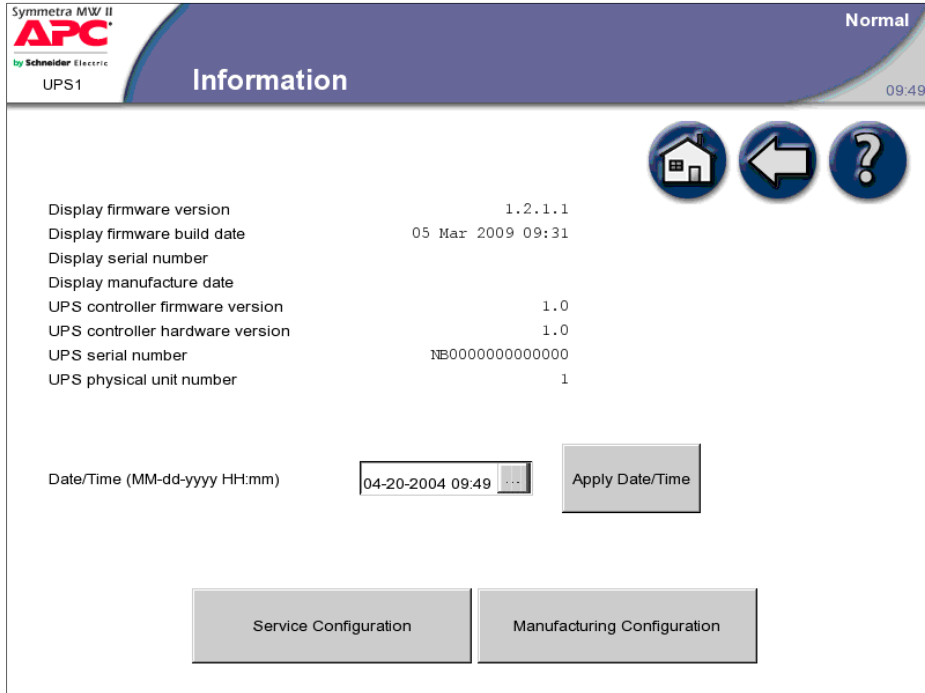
Symmetra MW II
APC
by Schneider Electric
UPS1

Information

Normal

09:49

Display firmware version 1.2.1.1
Display firmware build date 05 Mar 2009 09:31
Display serial number
Display manufacture date
UPS controller firmware version 1.0
UPS controller hardware version 1.0
UPS serial number NB0000000000000
UPS physical unit number 1

Date/Time (MM-dd-yyyy HH:mm)

04-20-2004 09:49 ...

Apply Date/Time

Service Configuration

Manufacturing Configuration